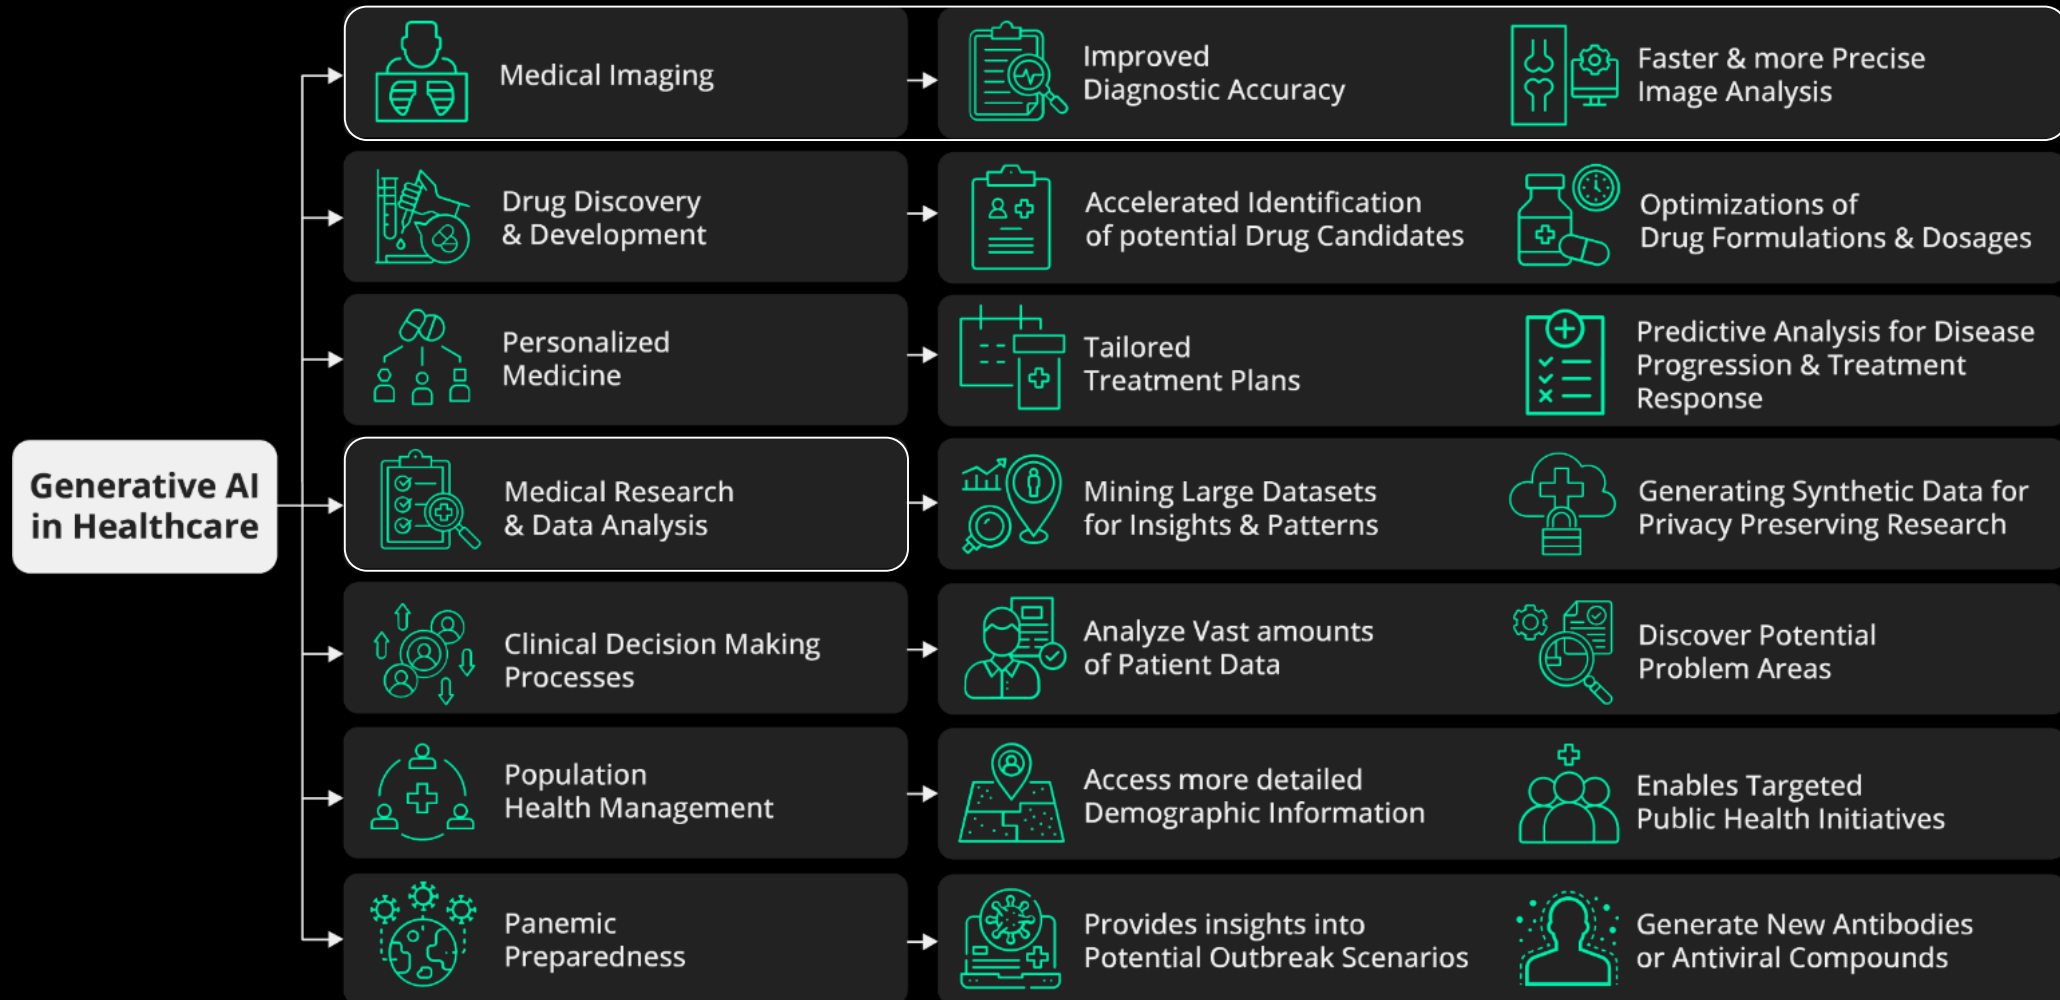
Generative AI in Healthcare

Medical Imaging

Improved Diagnostic Accuracy

Faster & more Precise Image Analysis

Drug Discovery & Development

Accelerated Identification of potential Drug Candidates

Optimizations of Drug Formulations & Dosages

Personalized Medicine

Tailored Treatment Plans

Predictive Analysis for Disease Progression & Treatment Response

Medical Research & Data Analysis

Mining Large Datasets for Insights & Patterns

Generating Synthetic Data for Privacy Preserving Research

Clinical Decision Making Processes

Analyze Vast amounts of Patient Data

Discover Potential Problem Areas

Population Health Management

Access more detailed Demographic Information

Enables Targeted Public Health Initiatives

Panemic Preparedness

Provides insights into Potential Outbreak Scenarios

Generate New Antibodies or Antiviral Compounds